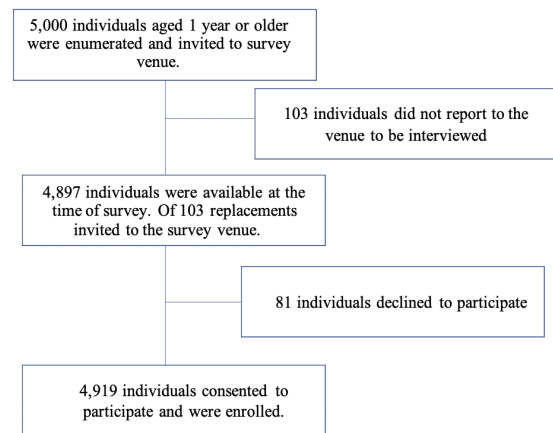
5,000 individuals aged 1 year or older were enumerated and invited to survey venue.

103 individuals did not report to the venue to be interviewed

4,897 individuals were available at the time of survey. Of 103 replacements invited to the survey venue.

81 individuals declined to participate

4,919 individuals consented to participate and were enrolled.